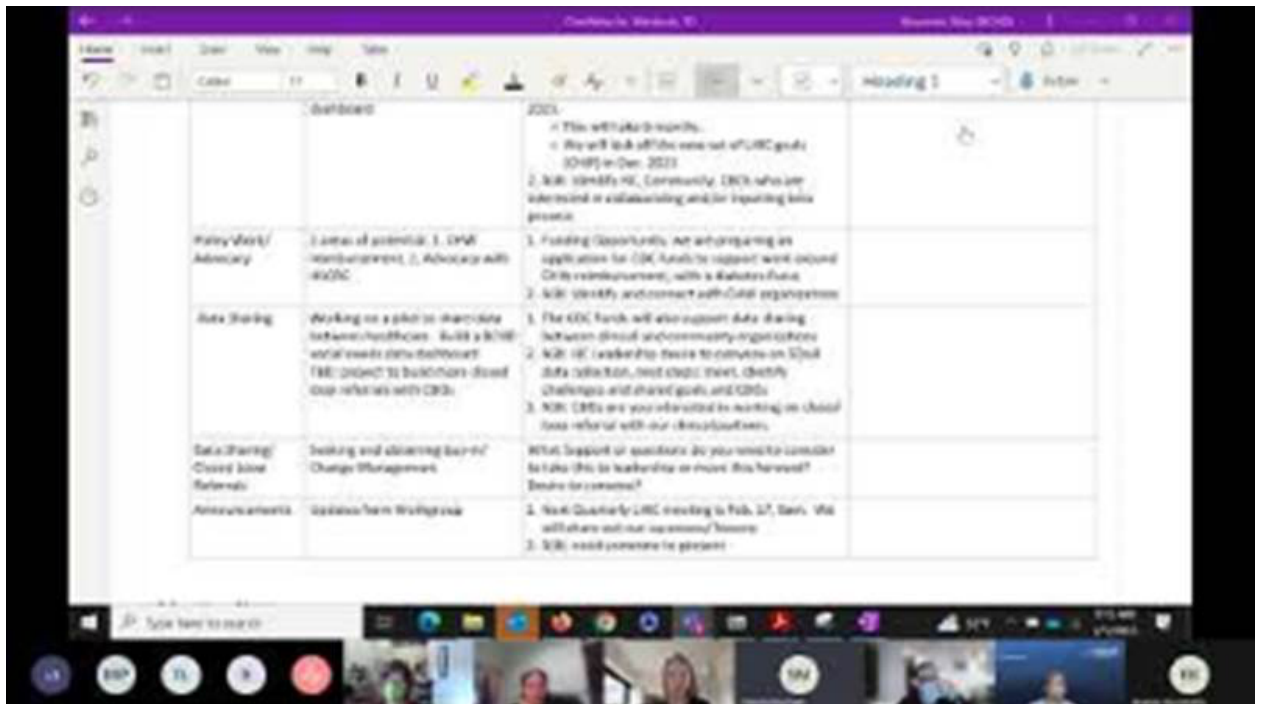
| | dashboard | 2021. ◦ This will take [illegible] months. ◦ We will kick off the new set of LHIC goals (CHIP) in Dec. 2021 2. NSR: Identify HC, Community, CBOs who are interested in collaborating and/or inputting into process | |
|---|---|---|---|
| Policy Work/ Advocacy | 2 areas of potential: 1. CHW reimbursement, 2. Advocacy with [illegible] | 1. Funding Opportunity: We are preparing an application for CDC funds to support work around CHW reimbursement, with a diabetes focus 2. NSR: Identify and connect with CHW organizations | |
| Data Sharing | Working on a pilot to share data between healthcare. Build a SDOH social needs data dashboard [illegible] project to build more closed loop referrals with CBOs | 1. The CDC funds will also support data sharing between clinical and community organizations 2. NSR: HC Leadership desire to convene on SDoH data collection, next steps: meet, identify challenges and shared goals and KPIs 3. NSR: CBOs are you interested in working on closed loop referral with our clinical partners. | |
| Data Sharing/ Closed loop Referrals | Seeking and obtaining buy-in/ Change Management | What Support or questions do you need to consider to take this to leadership or move this forward? Desire to convene? | |
| Announcements | Updates from Workgroup | 1. Next Quarterly LHIC meeting is Feb. 17, 9am. We will share out our successes/ lessons 2. NSR: need someone to present | |

Type here to search

Heading 1